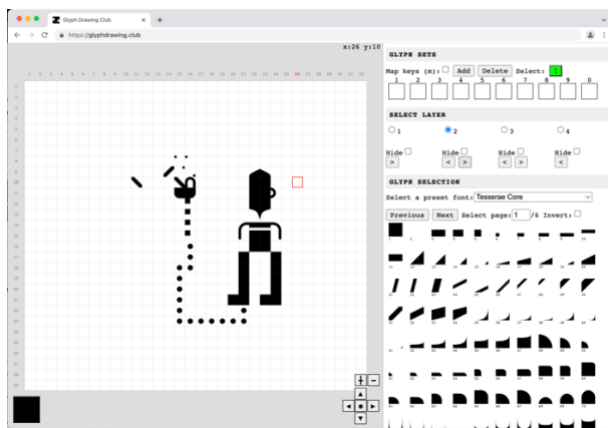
Glyph Drawing Club
https://glyphdrawing.club

x:26 y:10

GLYPH SETS
Map keys (m): Add Delete Select: 1
1 2 3 4 5 6 7 8 9 0

SELECT LAYER
1 2 3 4
Hide Hide Hide Hide
> < > < > <

GLYPH SELECTION
Select a preset font: Tesserae Core
Previous Next Select page: 1 /6 Invert: